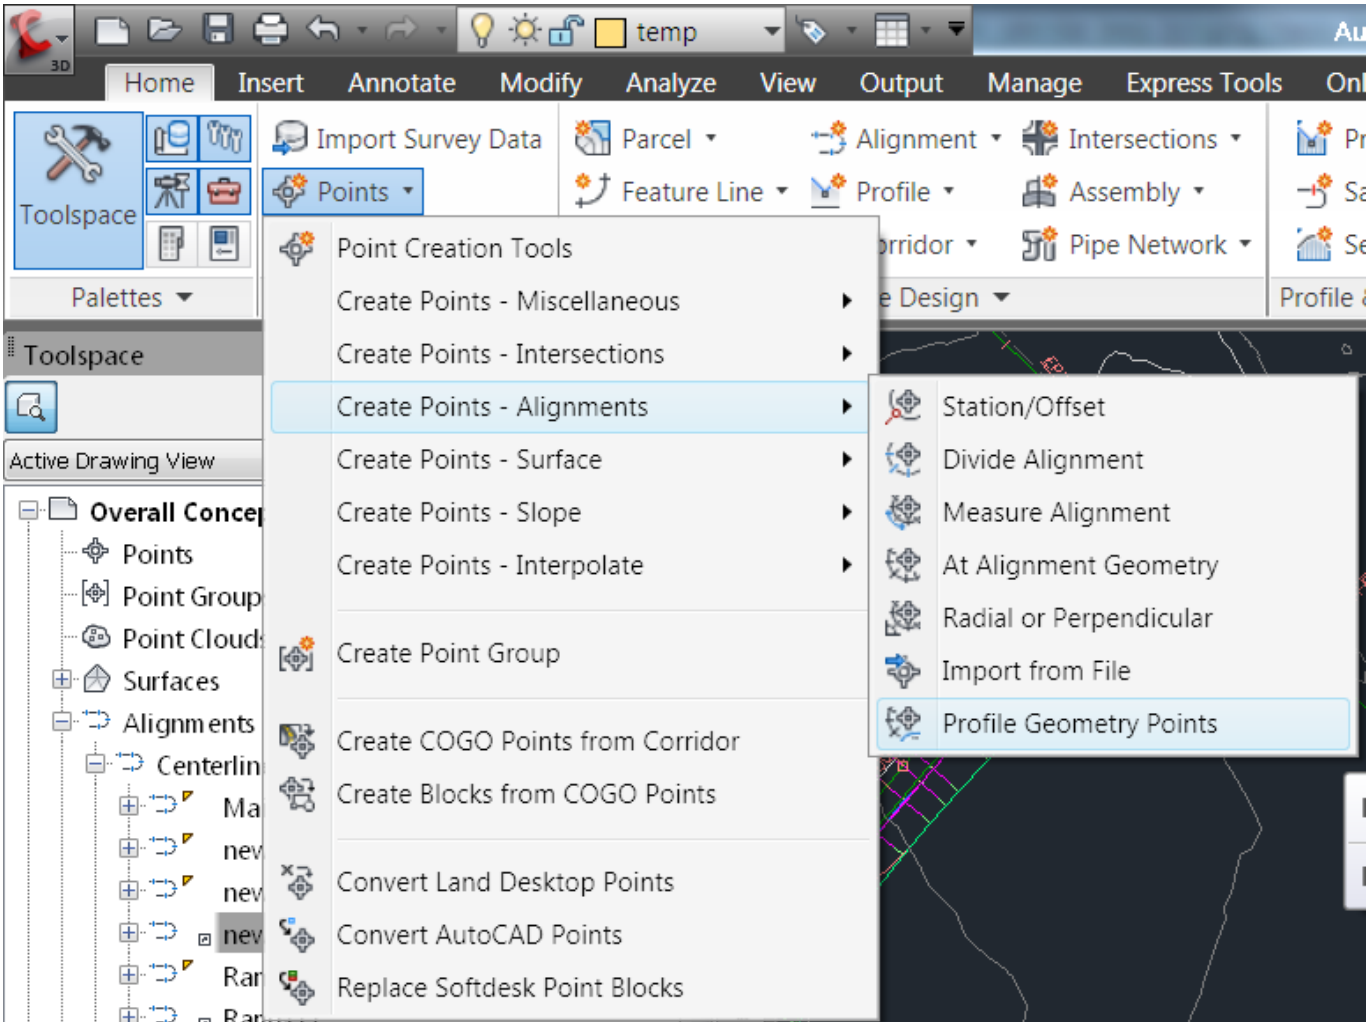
3D temp Au

Home Insert Annotate Modify Analyze View Output Manage Express Tools Onl

Toolspace

Palettes

Import Survey Data

Points

Parcel

Feature Line

Alignment

Profile

rridor

e Design

Intersections

Assembly

Pipe Network

Pr

Sa

Se

Profile

Toolspace

Active Drawing View

Overall Concep

Points

Point Group

Point Cloud

Surfaces

Alignments

Centerlin

Ma

nev

nev

nev

Rar

Ran

Point Creation Tools

Create Points - Miscellaneous

Create Points - Intersections

Create Points - Alignments

Create Points - Surface

Create Points - Slope

Create Points - Interpolate

Create Point Group

Create COGO Points from Corridor

Create Blocks from COGO Points

Convert Land Desktop Points

Convert AutoCAD Points

Replace Softdesk Point Blocks

Station/Offset

Divide Alignment

Measure Alignment

At Alignment Geometry

Radial or Perpendicular

Import from File

Profile Geometry Points